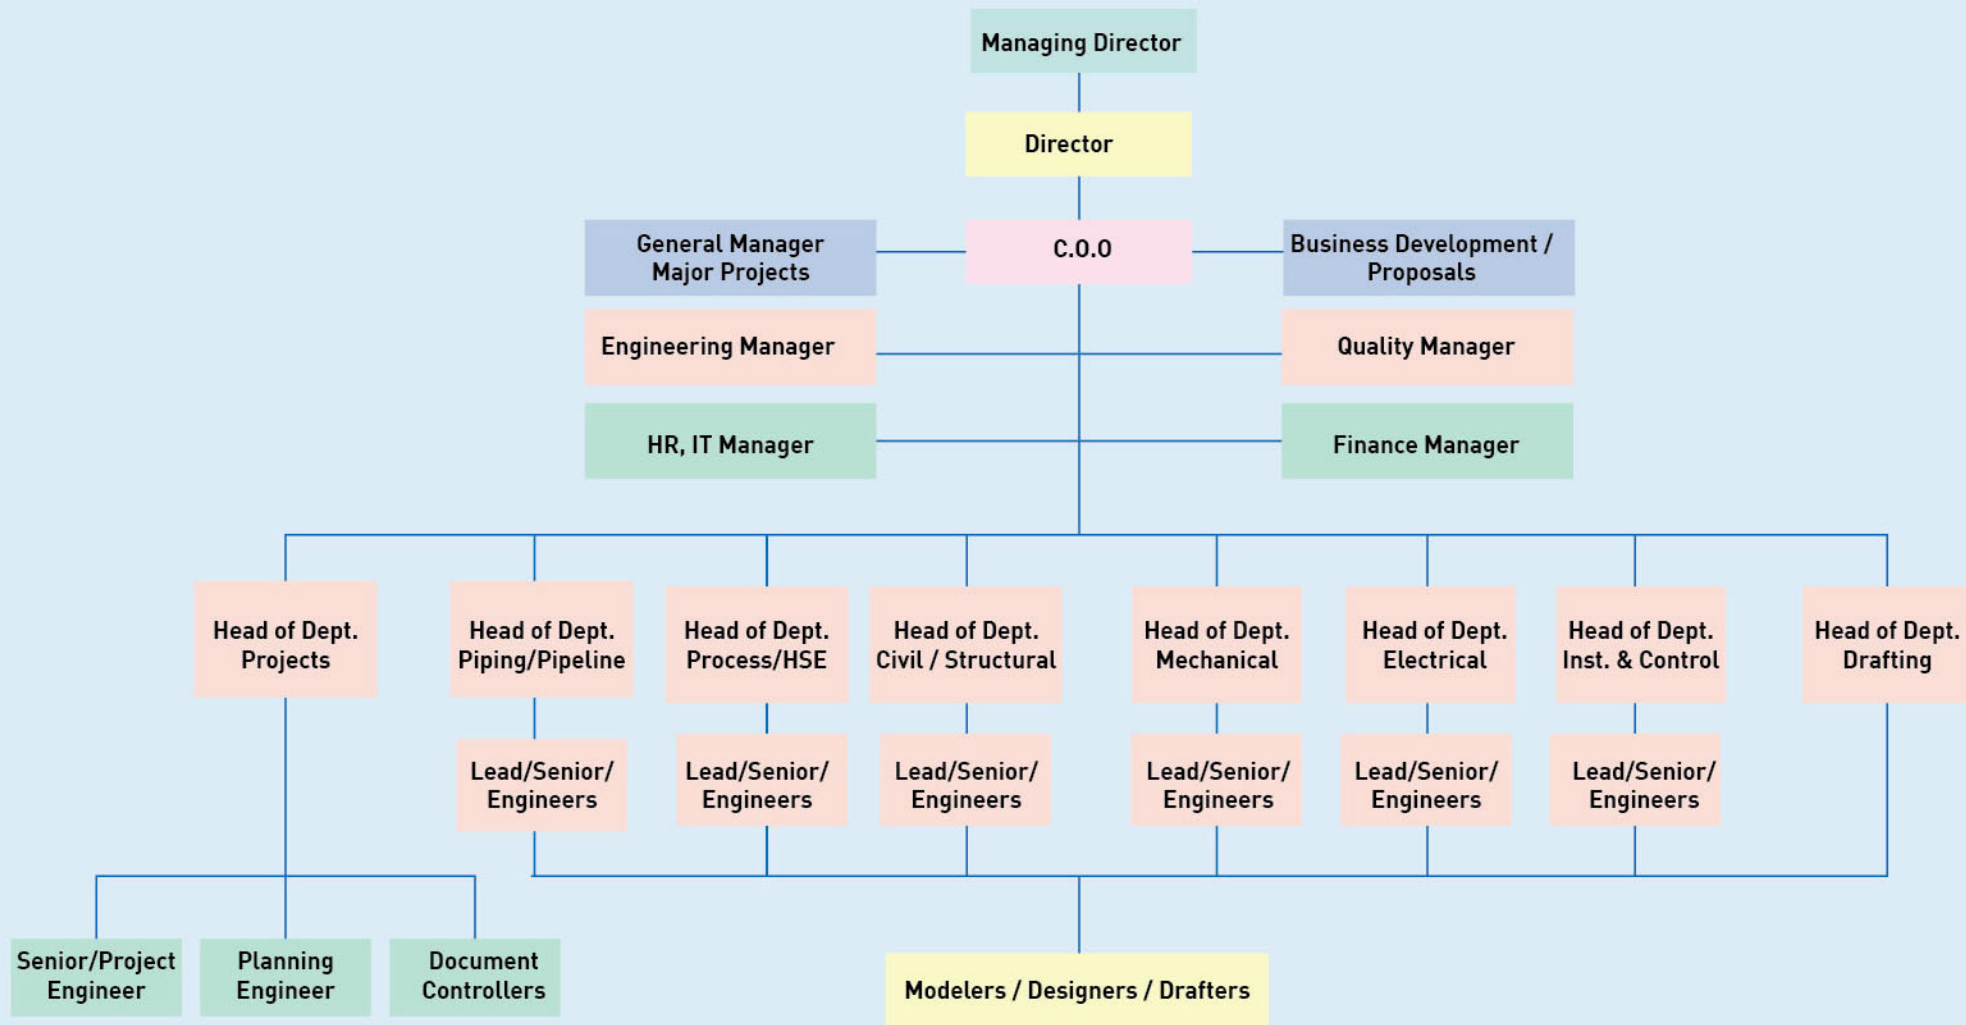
Managing Director

Director

General Manager Major Projects

C.O.O

Business Development / Proposals

Engineering Manager

Quality Manager

HR, IT Manager

Finance Manager

Head of Dept. Projects

Head of Dept. Piping/Pipeline

Head of Dept. Process/HSE

Head of Dept. Civil / Structural

Head of Dept. Mechanical

Head of Dept. Electrical

Head of Dept. Inst. & Control

Head of Dept. Drafting

Lead/Senior/ Engineers

Lead/Senior/ Engineers

Lead/Senior/ Engineers

Lead/Senior/ Engineers

Lead/Senior/ Engineers

Lead/Senior/ Engineers

Senior/Project Engineer

Planning Engineer

Document Controllers

Modelers / Designers / Drafters